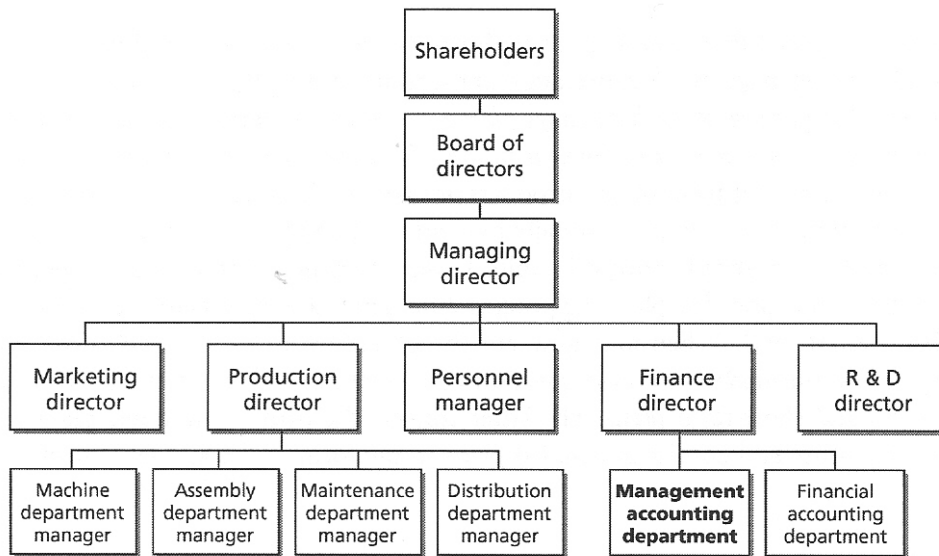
Shareholders

Board of directors

Managing director

Marketing director

Production director

Personnel manager

Finance director

R & D director

Machine department manager

Assembly department manager

Maintenance department manager

Distribution department manager

**Management accounting department**

Financial accounting department